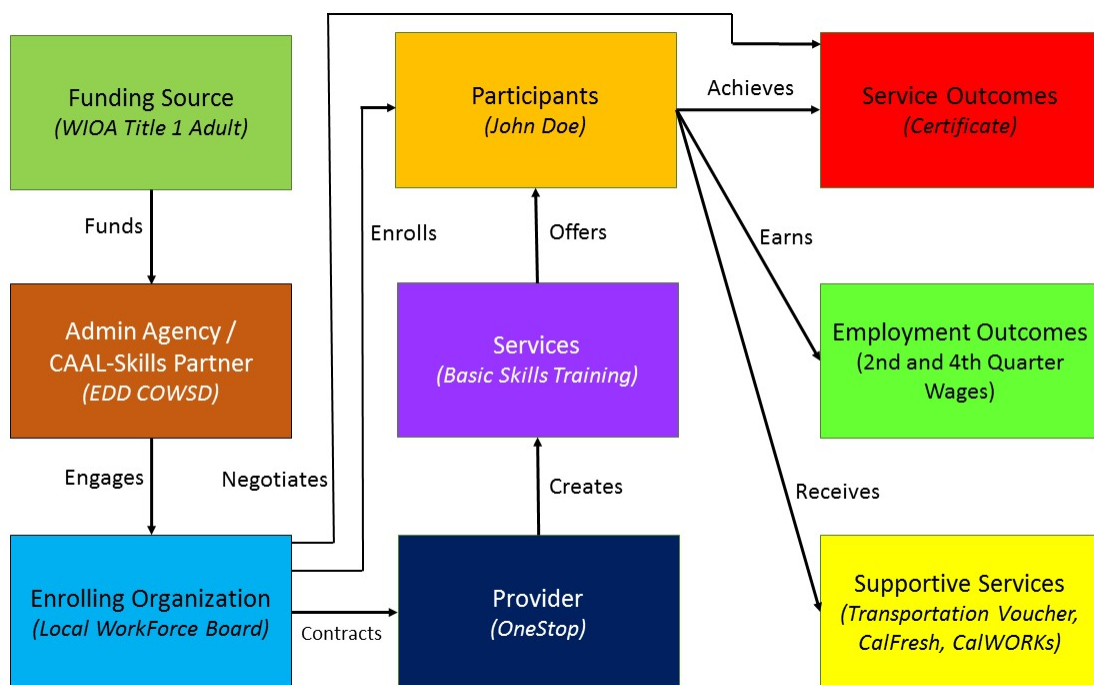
Funding Source
(WIOA Title 1 Adult)

Funds

Admin Agency / CAAL-Skills Partner
(EDD COWSD)

Engages

Negotiates

Enrolling Organization
(Local WorkForce Board)

Contracts

Enrolls

Participants
(John Doe)

Offers

Services
(Basic Skills Training)

Creates

Provider
(OneStop)

Achieves

Service Outcomes
(Certificate)

Earns

Employment Outcomes
(2nd and 4th Quarter Wages)

Receives

Supportive Services
(Transportation Voucher, CalFresh, CalWORKs)